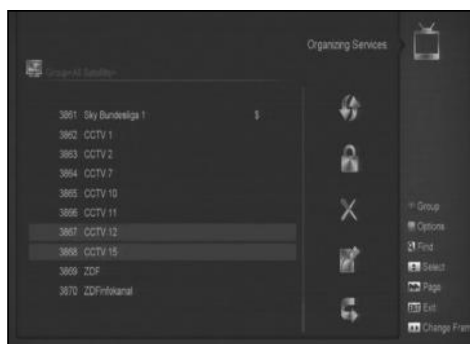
Organizing Services

Group:All Satellites

3861 Sky Bundesliga 1 $
3862 CCTV 1
3863 CCTV 2
3864 CCTV 7
3865 CCTV 10
3866 CCTV 11
3867 CCTV 12
3868 CCTV 15
3869 ZDF
3870 ZDFinfokanal

Group
Options
Find
Select
Page
Exit
Change Fram